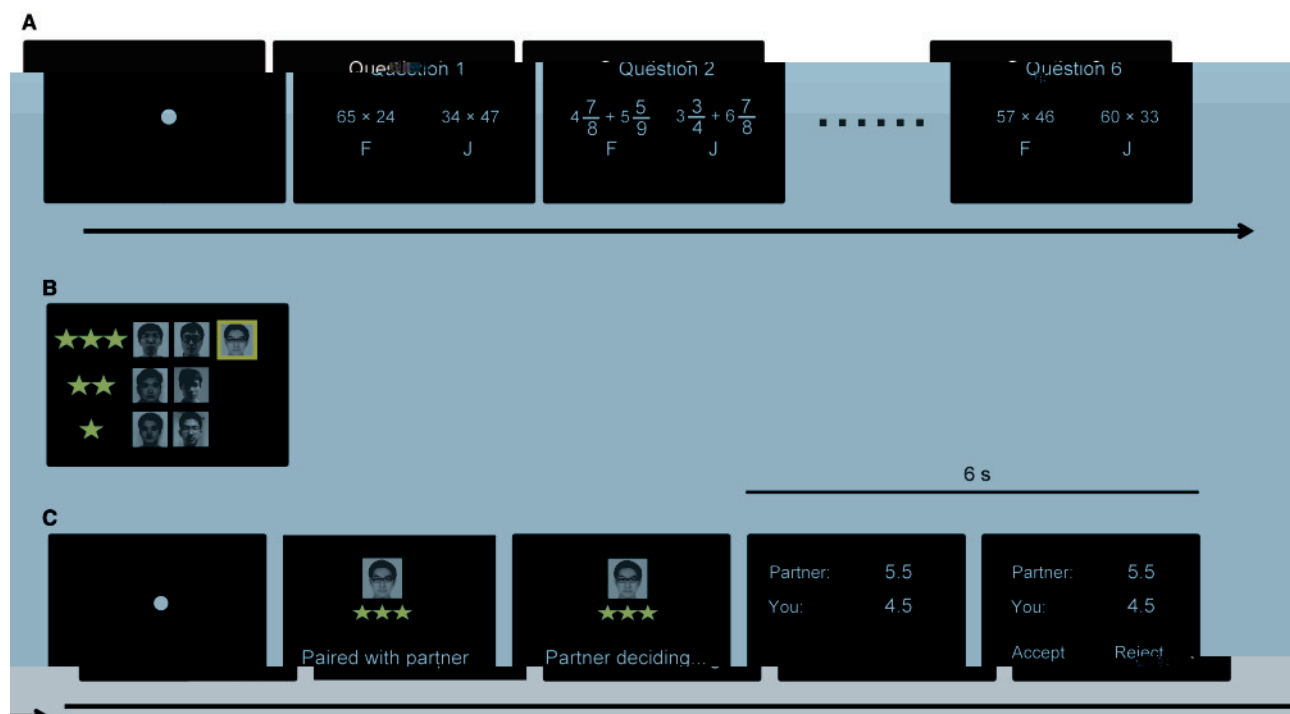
A

Question 1
65 × 24 34 × 47
F J

Question 2
$4\frac{7}{8}+5\frac{5}{9}$ $3\frac{3}{4}+6\frac{7}{8}$
F J

Question 6
57 × 46 60 × 33
F J

B

C

6 s

Paired with partner

Partner deciding...

Partner: 5.5
You: 4.5

Partner: 5.5
You: 4.5
Accept Reject